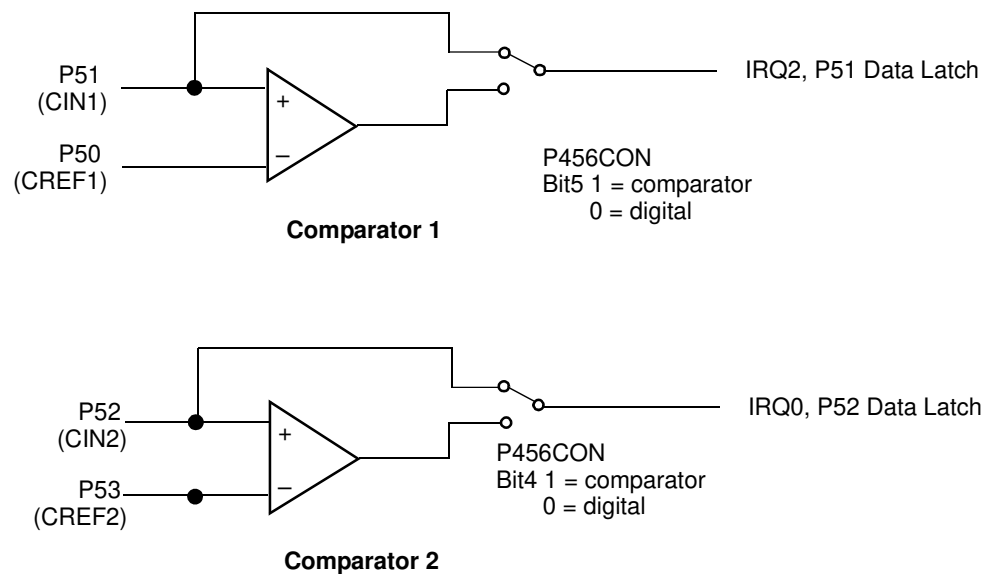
P51
(CIN1)

+

–

P50
(CREF1)

IRQ2, P51 Data Latch

P456CON
Bit5 1 = comparator
0 = digital

**Comparator 1**

P52
(CIN2)

+

–

P53
(CREF2)

IRQ0, P52 Data Latch

P456CON
Bit4 1 = comparator
0 = digital

**Comparator 2**